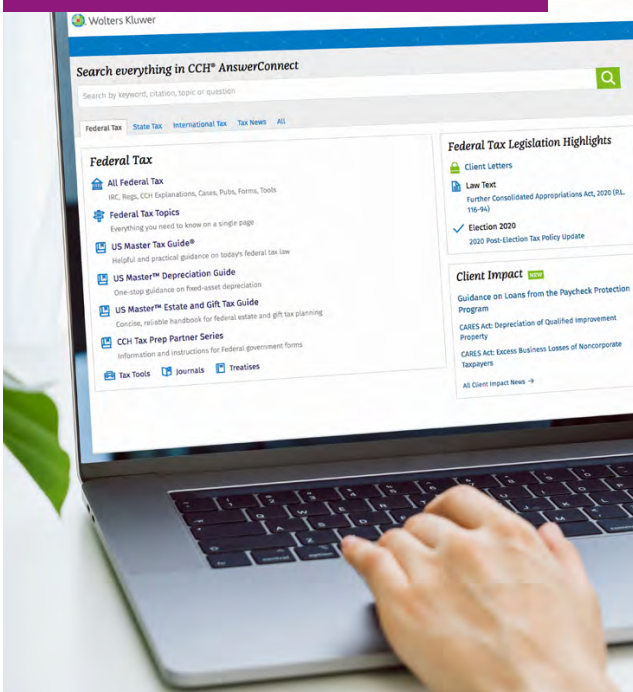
Wolters Kluwer

Search everything in CCH® AnswerConnect

Search by keyword, citation, topic or question

Federal Tax | State Tax | International Tax | Tax News | All

Federal Tax

All Federal Tax
IRC, Regs, CCH Explanations, Cases, Pubs, Forms, Tools

Federal Tax Topics
Everything you need to know on a single page

US Master Tax Guide®
Helpful and practical guidance on today's federal tax law

US Master™ Depreciation Guide
One-stop guidance on fixed-asset depreciation

US Master™ Estate and Gift Tax Guide
Concise, reliable handbook for federal estate and gift tax planning

CCH Tax Prep Partner Series
Information and instructions for Federal government forms

Tax Tools | Journals | Treatises

Federal Tax Legislation Highlights

Client Letters

Law Text
Further Consolidated Appropriations Act, 2020 (P.L. 116-94)

Election 2020
2020 Post-Election Tax Policy Update

Client Impact NEW

Guidance on Loans from the Paycheck Protection Program

CARES Act: Depreciation of Qualified Improvement Property

CARES Act: Excess Business Losses of Noncorporate Taxpayers

All Client Impact News →